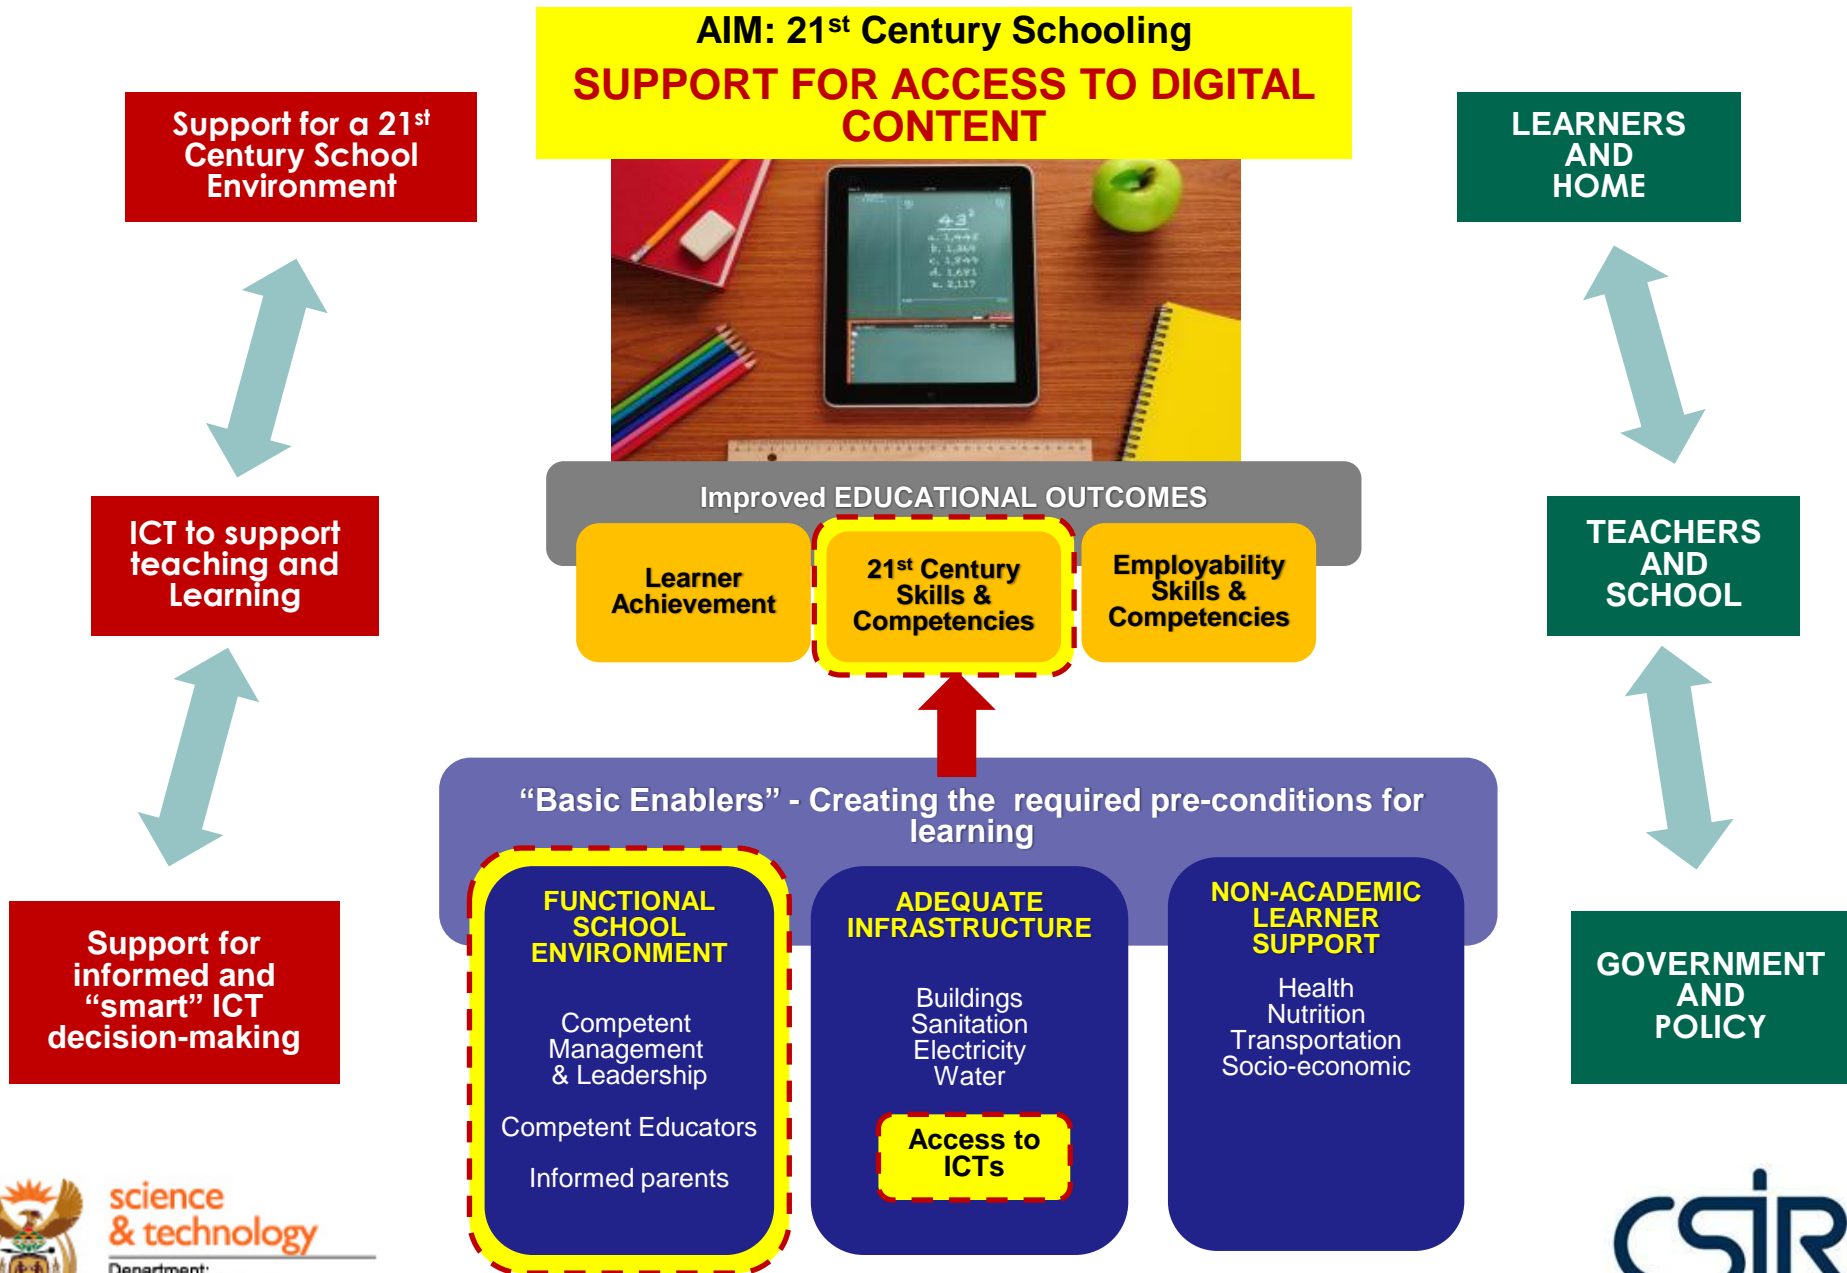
AIM: 21$^{st}$ Century Schooling

SUPPORT FOR ACCESS TO DIGITAL CONTENT

Support for a 21$^{st}$ Century School Environment

LEARNERS AND HOME

$4^3$
a. 1,442
b. 1,369
c. 1,944
d. 1,681
e. 2,117

ICT to support teaching and Learning

TEACHERS AND SCHOOL

Improved EDUCATIONAL OUTCOMES

Learner Achievement

21$^{st}$ Century Skills & Competencies

Employability Skills & Competencies

"Basic Enablers" - Creating the required pre-conditions for learning

Support for informed and "smart" ICT decision-making

GOVERNMENT AND POLICY

FUNCTIONAL SCHOOL ENVIRONMENT

Competent Management & Leadership

Competent Educators

Informed parents

ADEQUATE INFRASTRUCTURE

Buildings
Sanitation
Electricity
Water

Access to ICTs

NON-ACADEMIC LEARNER SUPPORT

Health
Nutrition
Transportation
Socio-economic

science & technology

Department:

CSIR